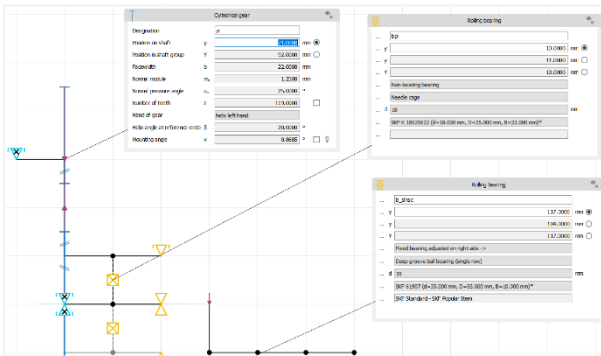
Cylindrical gear

| | | | |
|---|---|---|---|
| Designation | | g1 | |
| Position on shaft | y | 43.0000 | mm |
| Position in shaft group | Y | 52.0000 | mm |
| Facewidth | b | 22.0000 | mm |
| Normal module | $m_n$ | 1.2500 | mm |
| Normal pressure angle | $\alpha_n$ | 20.0000 | ° |
| Number of teeth | z | 119.0000 | |
| Hand of gear | | helix left hand | |
| Helix angle at reference circle | β | 20.0000 | ° |
| Mounting angle | γ | 0.0685 | ° |

Rolling bearing

... | bpl
... y | 13.0000 | mm
... Y | 11.0000 | mm
... Y | 11.0000 | mm
... | Non-locating bearing
... | Needle cage
... d | 18 | mm
... | SKF K 18X25X22 (d=18.000 mm, D=25.000 mm, B=22.000 mm)*
... |

Rolling bearing

... | b_shsc
... y | 137.0000 | mm
... Y | 196.0000 | mm
... Y | 187.0000 | mm
... | Fixed bearing adjusted on right side ->
... | Deep groove ball bearing (single row)
... d | 25 | mm
... | SKF 61905 (d=25.000 mm, D=35.000 mm, B=10.000 mm)*
... | SKF Standard - SKF Popular Item